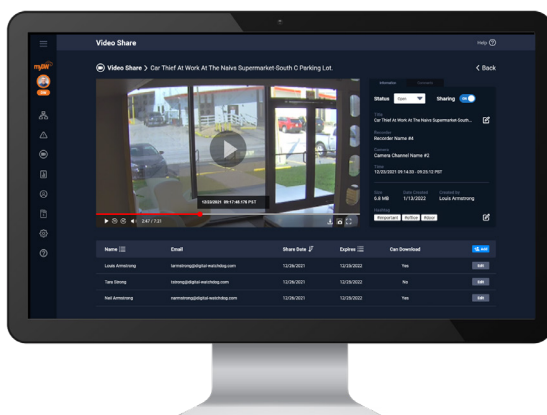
Video Share

Help

myDW

Video Share > Car Thief At Work At The Naivs Supermarket-South C Parking Lot.

< Back

Information

Status Open

Sharing

Title
Car Thief At Work At The Naivs Supermarket-South...

Recorder
Recorder Name #4

Camera
Camera Channel Name #2

Time
12/23/2021 09:14:03 - 09:25:12 PST

Size
5.8 MB

Date Created
1/13/2022

Created by
Louis Armstrong

Important Archive Video

12/23/2021 09:17:45.176 PST

2:47 / 7:31

| Name | Email | Share Date | Expires | Can Download | |
|---|---|---|---|---|---|
| Louis Armstrong | larmstrong@digital-watchdog.com | 12/26/2021 | 12/25/2022 | Yes | Edit |
| Tara Strong | tstrong@digital-watchdog.com | 12/26/2021 | 12/25/2022 | No | Edit |
| Neil Armstrong | narmstrong@digital-watchdog.com | 12/26/2021 | 12/25/2022 | Yes | Edit |